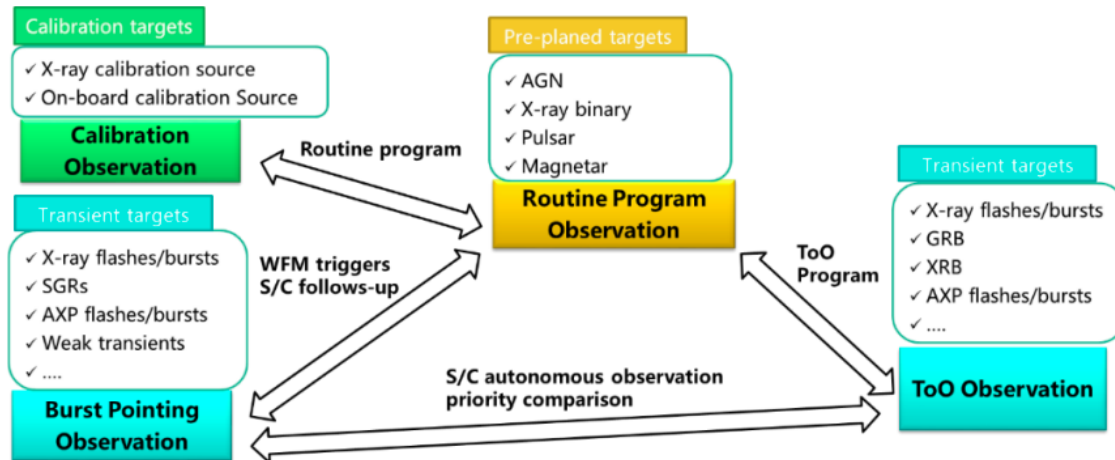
Calibration targets

✓ X-ray calibration source
✓ On-board calibration Source

Calibration Observation

Pre-planed targets

✓ AGN
✓ X-ray binary
✓ Pulsar
✓ Magnetar

Routine program

Routine Program Observation

Transient targets

✓ X-ray flashes/bursts
✓ GRB
✓ XRB
✓ AXP flashes/bursts
✓ ....

Transient targets

✓ X-ray flashes/bursts
✓ SGRs
✓ AXP flashes/bursts
✓ Weak transients
✓ ....

WFM triggers S/C follows-up

ToO Program

S/C autonomous observation priority comparison

ToO Observation

Burst Pointing Observation